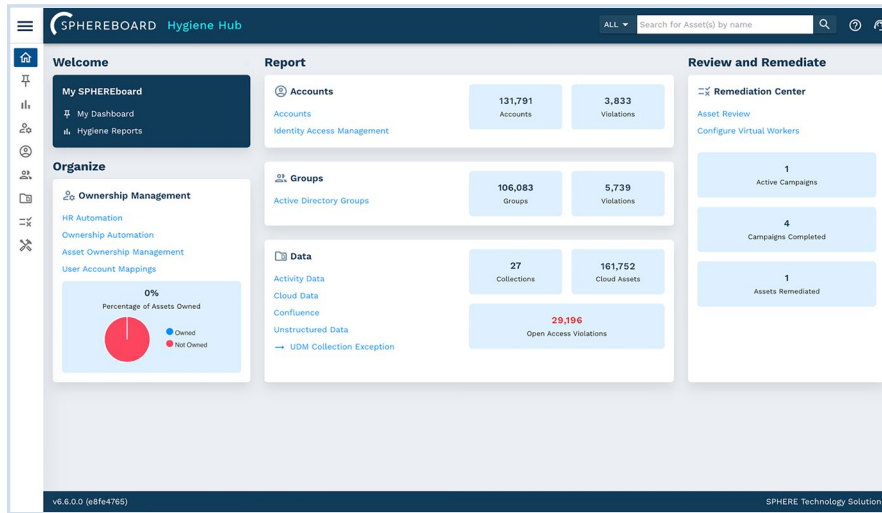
SPHEREBOARD Hygiene Hub

ALL Search for Asset(s) by name

Welcome

My SPHEREboard
My Dashboard
Hygiene Reports

Organize

Ownership Management
HR Automation
Ownership Automation
Asset Ownership Management
User Account Mappings

0%
Percentage of Assets Owned
Owned
Not Owned

Report

Accounts
Accounts
Identity Access Management
131,791
Accounts
3,833
Violations

Groups
Active Directory Groups
106,083
Groups
5,739
Violations

Data
Activity Data
Cloud Data
Confluence
Unstructured Data
→ UDM Collection Exception
27
Collections
161,752
Cloud Assets
29,196
Open Access Violations

Review and Remediate

Remediation Center
Asset Review
Configure Virtual Workers
1
Active Campaigns
4
Campaigns Completed
1
Assets Remediated

v6.6.0.0 (e8fe4765)

SPHERE Technology Solution